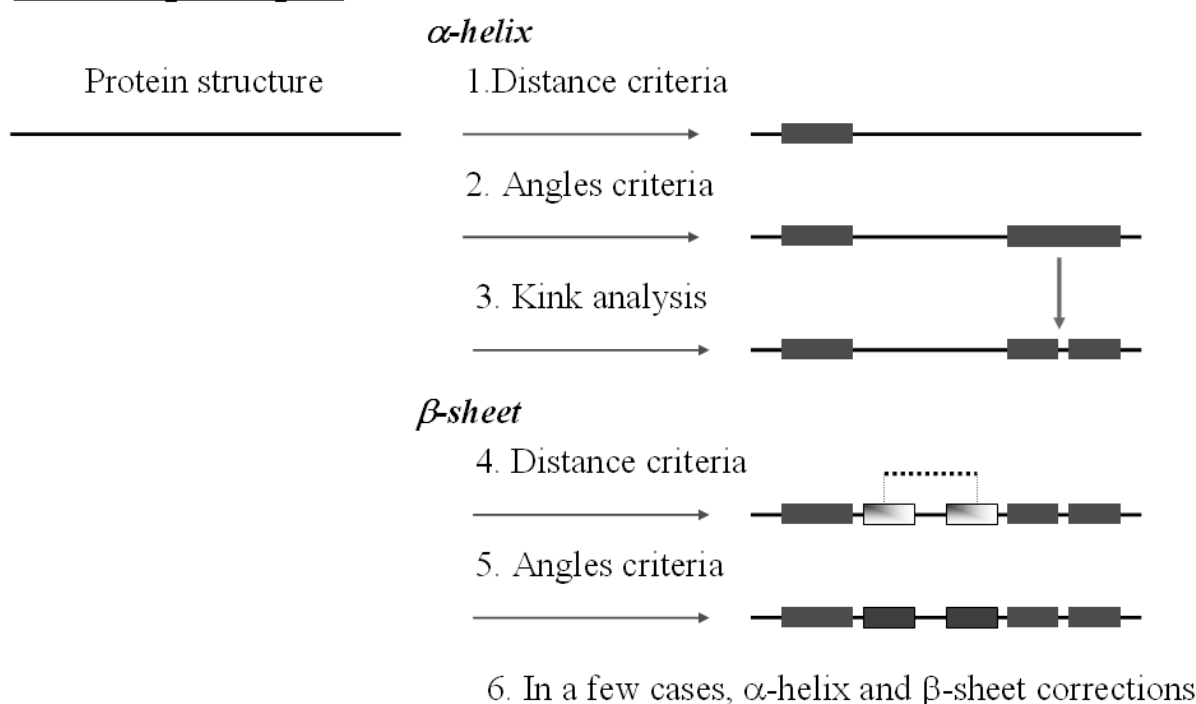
$\alpha$-helix

Protein structure

1.Distance criteria

2. Angles criteria

3. Kink analysis

$\beta$-sheet

4. Distance criteria

5. Angles criteria

6. In a few cases, $\alpha$-helix and $\beta$-sheet corrections